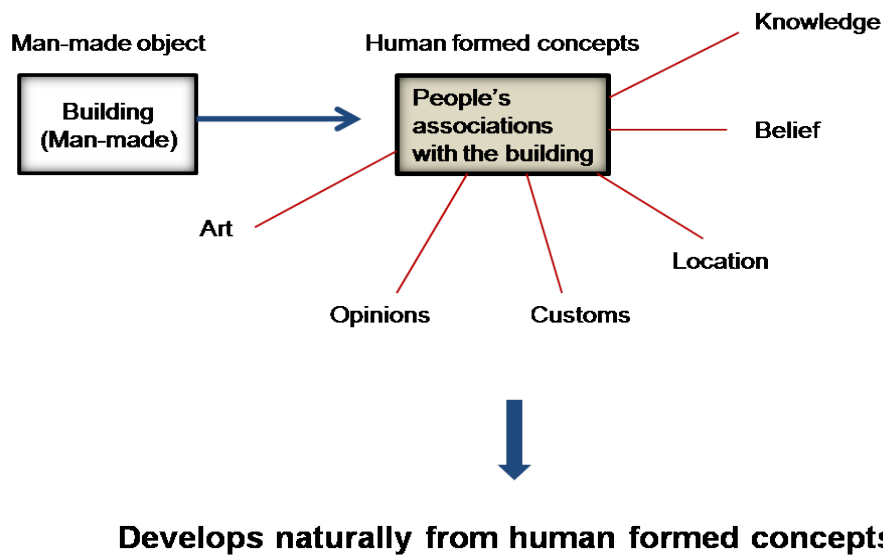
Man-made object

Building (Man-made)

Human formed concepts

People's associations with the building

Knowledge

Belief

Art

Location

Opinions

Customs

Develops naturally from human formed concepts